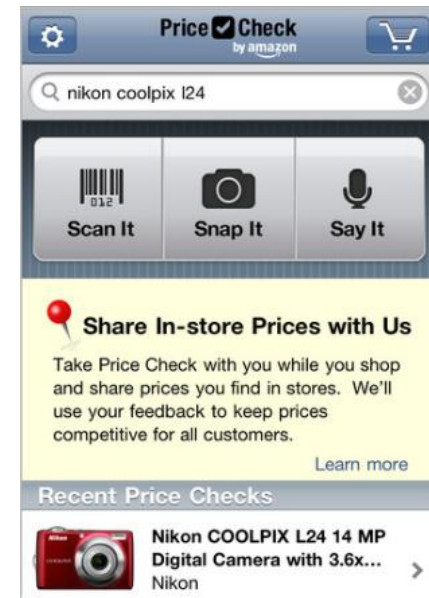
Price Check by amazon

nikon coolpix l24

012

Scan It

Snap It

Say It

Share In-store Prices with Us

Take Price Check with you while you shop and share prices you find in stores. We'll use your feedback to keep prices competitive for all customers.

Learn more

Recent Price Checks

Nikon COOLPIX L24 14 MP Digital Camera with 3.6x...
Nikon